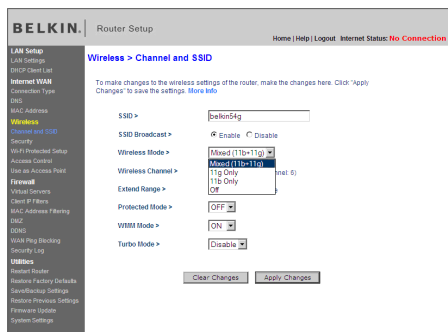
BELKIN | Router Setup

Home | Help | Logout Internet Status: No Connection

LAN Setup
LAN Settings
DHCP Client List
Internet WAN
Connection Type
DNS
MAC Address
Wireless
Channel and SSID
Security
Wi-Fi Protected Setup
Access Control
Use as Access Point
Firewall
Virtual Servers
Client IP Filters
MAC Address Filtering
DMZ
DDNS
WAN Ping Blocking
Security Log
Utilities
Restart Router
Restore Factory Defaults
Save/Backup Settings
Restore Previous Settings
Firmware Update
System Settings

Wireless > Channel and SSID

To make changes to the wireless settings of the router, make the changes here. Click "Apply Changes" to save the settings. More Info

SSID > belkin54g

SSID Broadcast > Enable Disable

Wireless Mode > Mixed (11b+11g)
Mixed (11b+11g)
11g Only
11b Only
Off

Wireless Channel > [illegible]nnel: 6)

Extend Range >

Protected Mode > OFF

WMM Mode > ON

Turbo Mode > Disable

Clear Changes Apply Changes